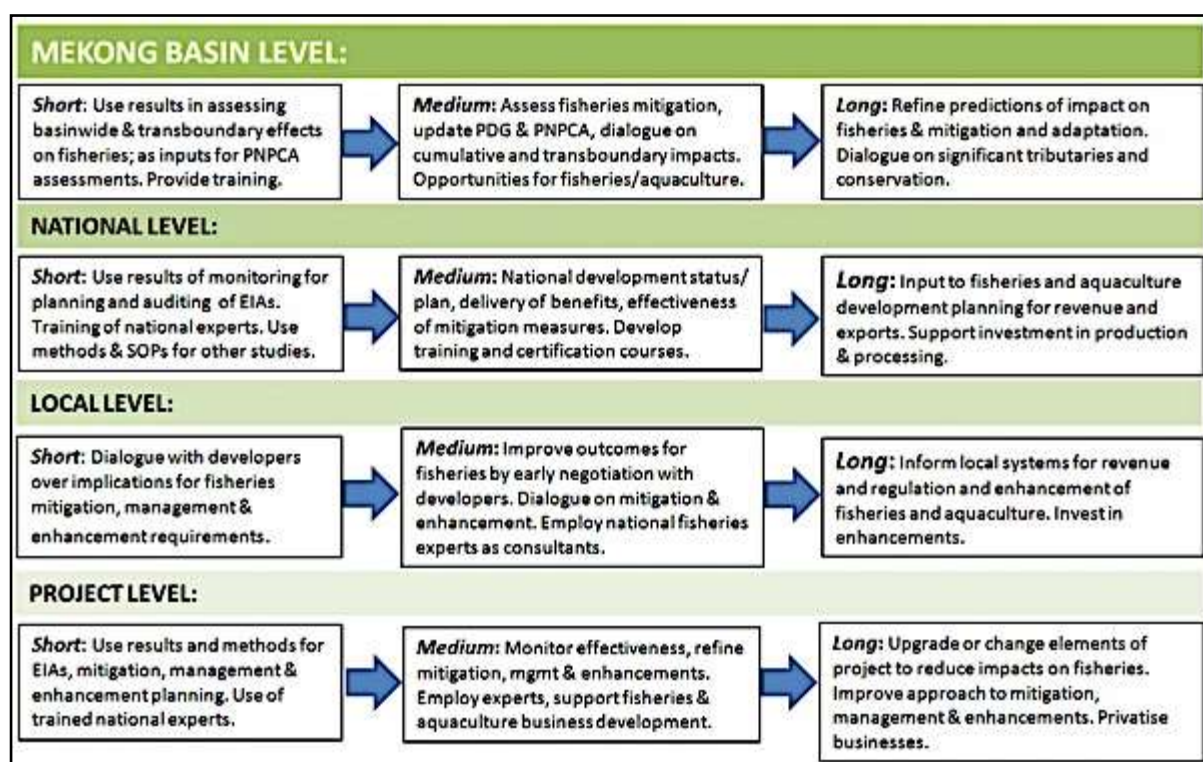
MEKONG BASIN LEVEL:

Short: Use results in assessing basinwide & transboundary effects on fisheries; as inputs for PNPCA assessments. Provide training.

Medium: Assess fisheries mitigation, update PDG & PNPCA, dialogue on cumulative and transboundary impacts. Opportunities for fisheries/aquaculture.

Long: Refine predictions of impact on fisheries & mitigation and adaptation. Dialogue on significant tributaries and conservation.

NATIONAL LEVEL:

Short: Use results of monitoring for planning and auditing of EIAs. Training of national experts. Use methods & SOPs for other studies.

Medium: National development status/ plan, delivery of benefits, effectiveness of mitigation measures. Develop training and certification courses.

Long: Input to fisheries and aquaculture development planning for revenue and exports. Support investment in production & processing.

LOCAL LEVEL:

Short: Dialogue with developers over implications for fisheries mitigation, management & enhancement requirements.

Medium: Improve outcomes for fisheries by early negotiation with developers. Dialogue on mitigation & enhancement. Employ national fisheries experts as consultants.

Long: Inform local systems for revenue and regulation and enhancement of fisheries and aquaculture. Invest in enhancements.

PROJECT LEVEL:

Short: Use results and methods for EIAs, mitigation, management & enhancement planning. Use of trained national experts.

Medium: Monitor effectiveness, refine mitigation, mgmt & enhancements. Employ experts, support fisheries & aquaculture business development.

Long: Upgrade or change elements of project to reduce impacts on fisheries. Improve approach to mitigation, management & enhancements. Privatise businesses.